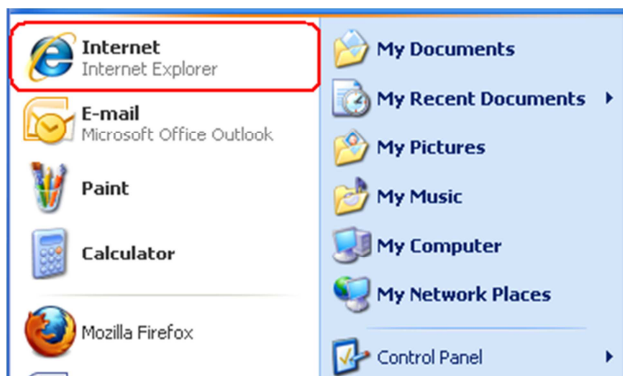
Internet
Internet Explorer

E-mail
Microsoft Office Outlook

Paint

Calculator

Mozilla Firefox

My Documents

My Recent Documents

My Pictures

My Music

My Computer

My Network Places

Control Panel